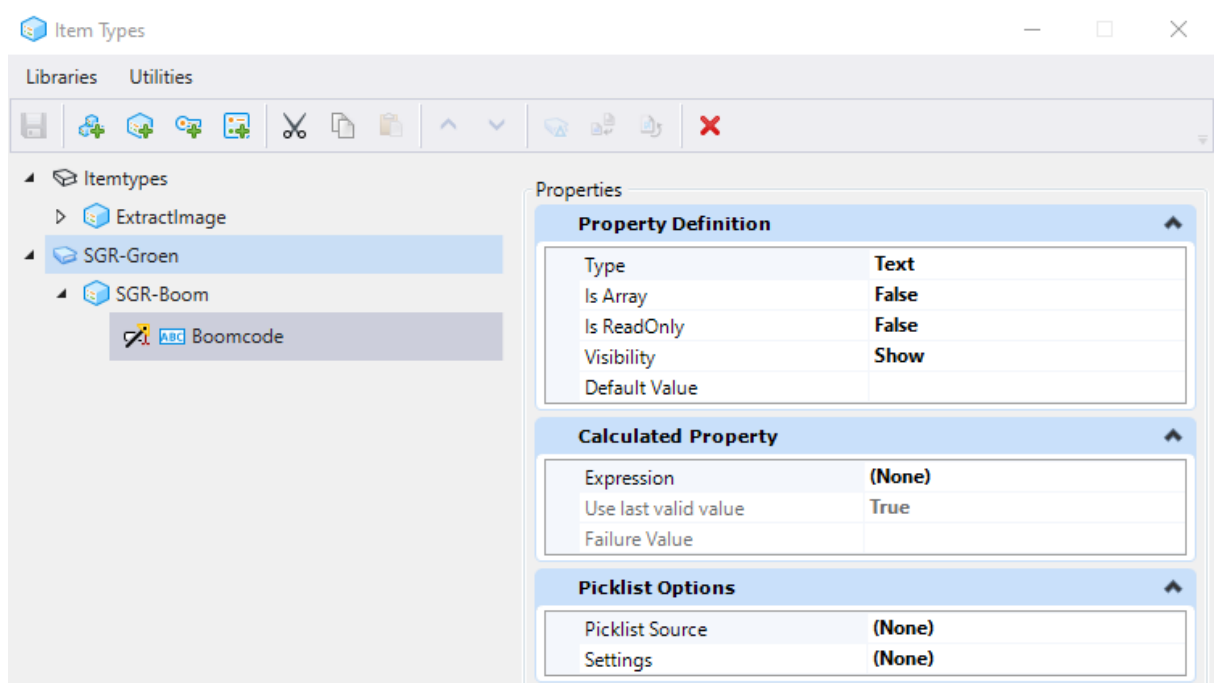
Item Types

Libraries Utilities

Itemtypes
ExtractImage
SGR-Groen
SGR-Boom
ABC Boomcode

Properties

Property Definition

| | |
|---|---|
| Type | Text |
| Is Array | False |
| Is ReadOnly | False |
| Visibility | Show |
| Default Value | |

Calculated Property

| | |
|---|---|
| Expression | (None) |
| Use last valid value | True |
| Failure Value | |

Picklist Options

| | |
|---|---|
| Picklist Source | (None) |
| Settings | (None) |